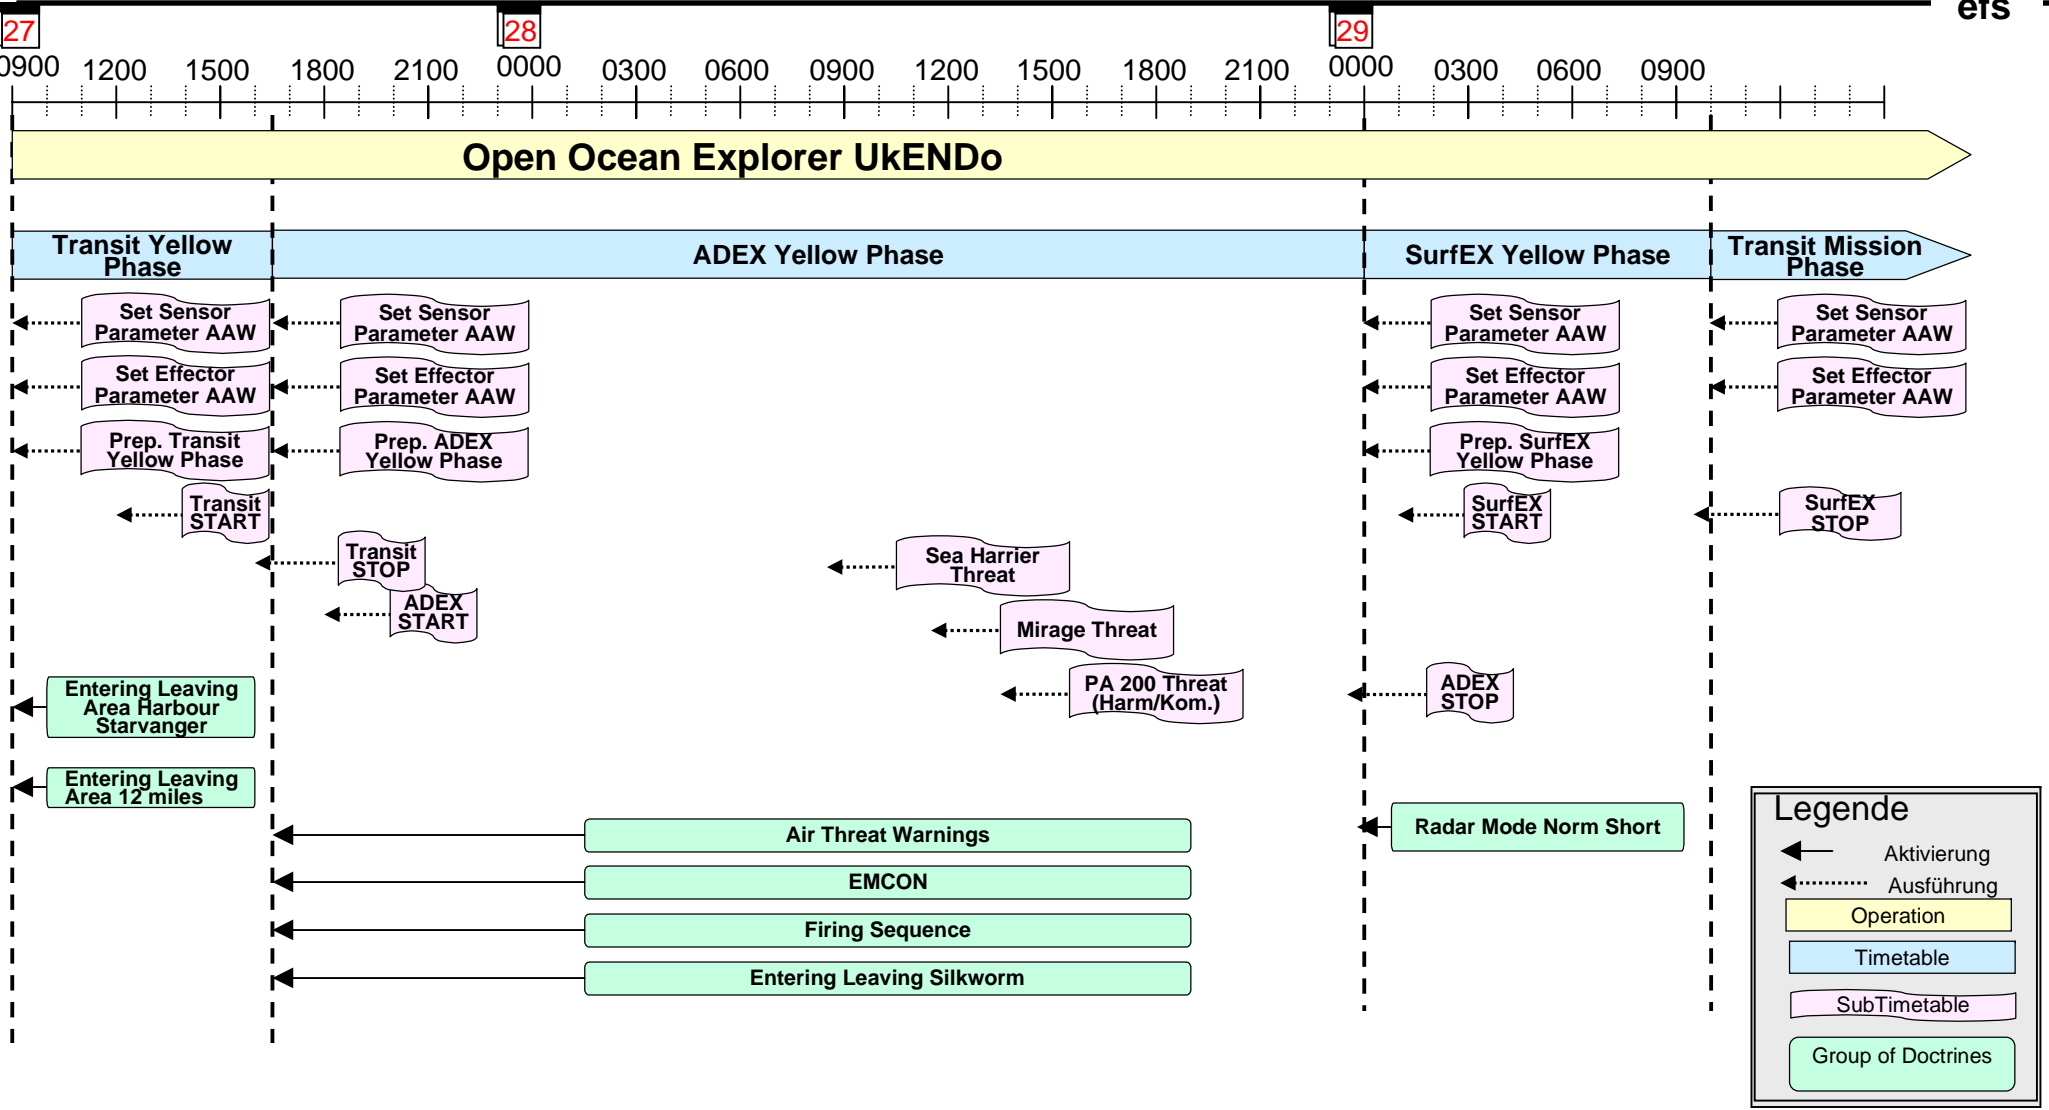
efs

27 28 29

0900 1200 1500 1800 2100 0000 0300 0600 0900 1200 1500 1800 2100 0000 0300 0600 0900

Open Ocean Explorer UkENDo

Transit Yellow Phase

ADEX Yellow Phase

SurfEX Yellow Phase

Transit Mission Phase

Set Sensor Parameter AAW

Set Effector Parameter AAW

Prep. Transit Yellow Phase

Transit START

Set Sensor Parameter AAW

Set Effector Parameter AAW

Prep. ADEX Yellow Phase

Transit STOP

ADEX START

Sea Harrier Threat

Mirage Threat

PA 200 Threat (Harm/Kom.)

Set Sensor Parameter AAW

Set Effector Parameter AAW

Prep. SurfEX Yellow Phase

SurfEX START

ADEX STOP

Set Sensor Parameter AAW

Set Effector Parameter AAW

SurfEX STOP

Entering Leaving Area Harbour Starvanger

Entering Leaving Area 12 miles

Air Threat Warnings

EMCON

Firing Sequence

Entering Leaving Silkworm

Radar Mode Norm Short

Legende

Aktivierung

Ausführung

Operation

Timetable

SubTimetable

Group of Doctrines